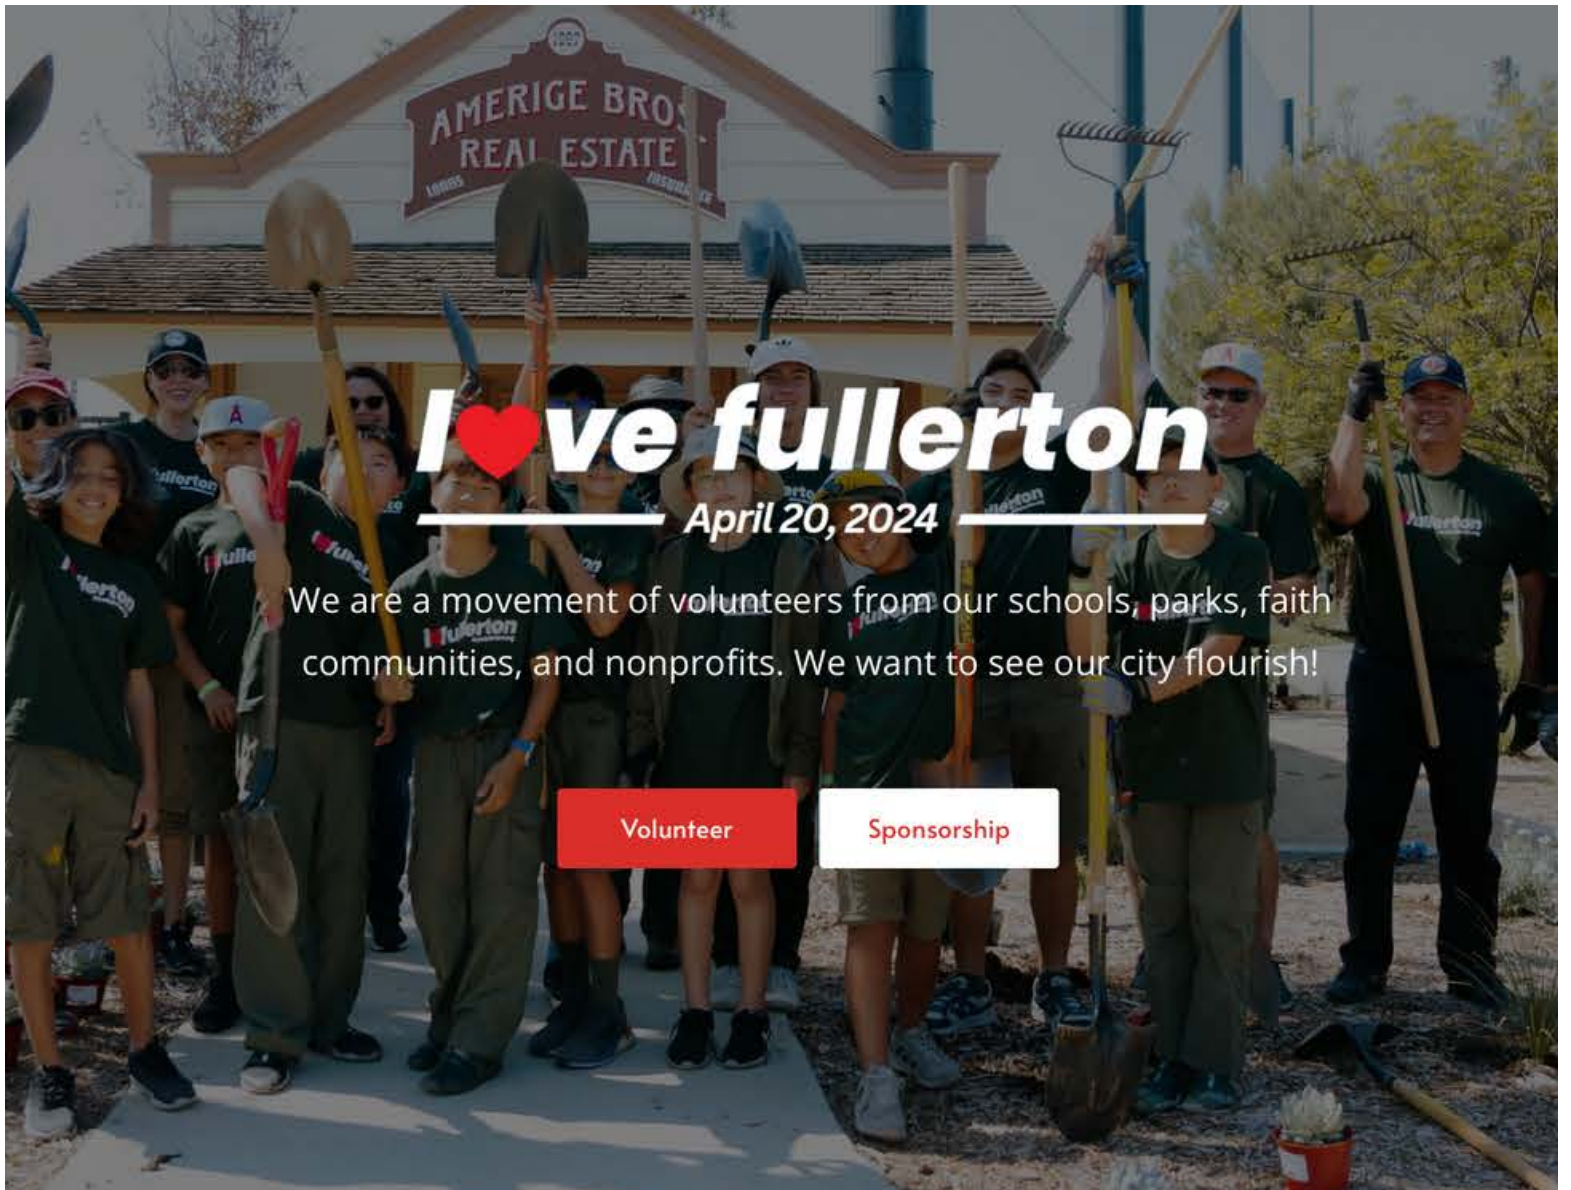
1887

AMERIGE BROS

REAL ESTATE

LOANS

INSURANCE

I ♥ve fullerton

April 20, 2024

We are a movement of volunteers from our schools, parks, faith communities, and nonprofits. We want to see our city flourish!

Volunteer

Sponsorship